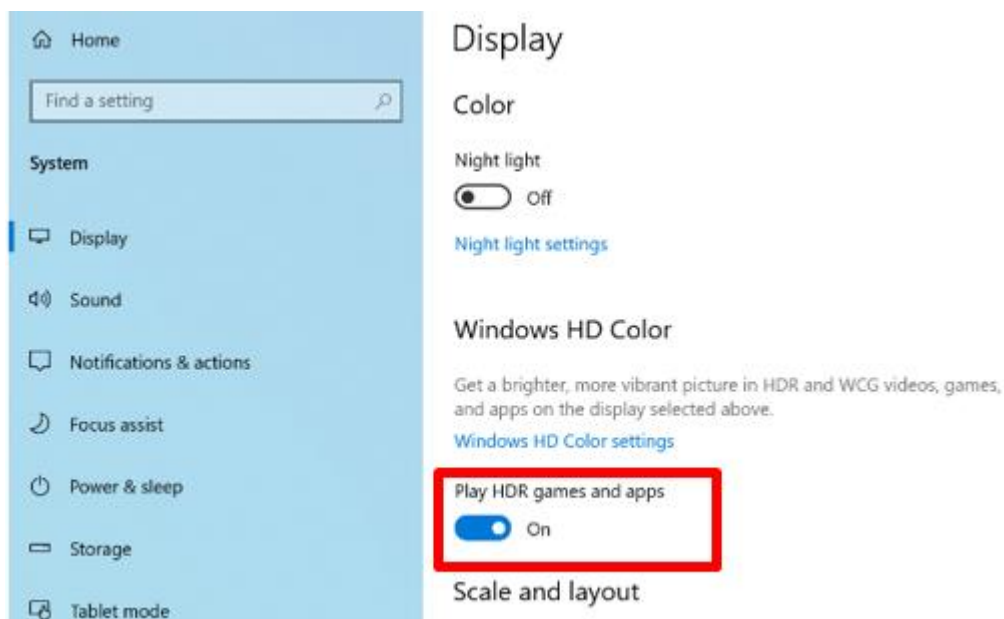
Home

Find a setting

System

Display

Sound

Notifications & actions

Focus assist

Power & sleep

Storage

Tablet mode

Display

Color

Night light

Off

Night light settings

Windows HD Color

Get a brighter, more vibrant picture in HDR and WCG videos, games, and apps on the display selected above.

Windows HD Color settings

Play HDR games and apps

On

Scale and layout